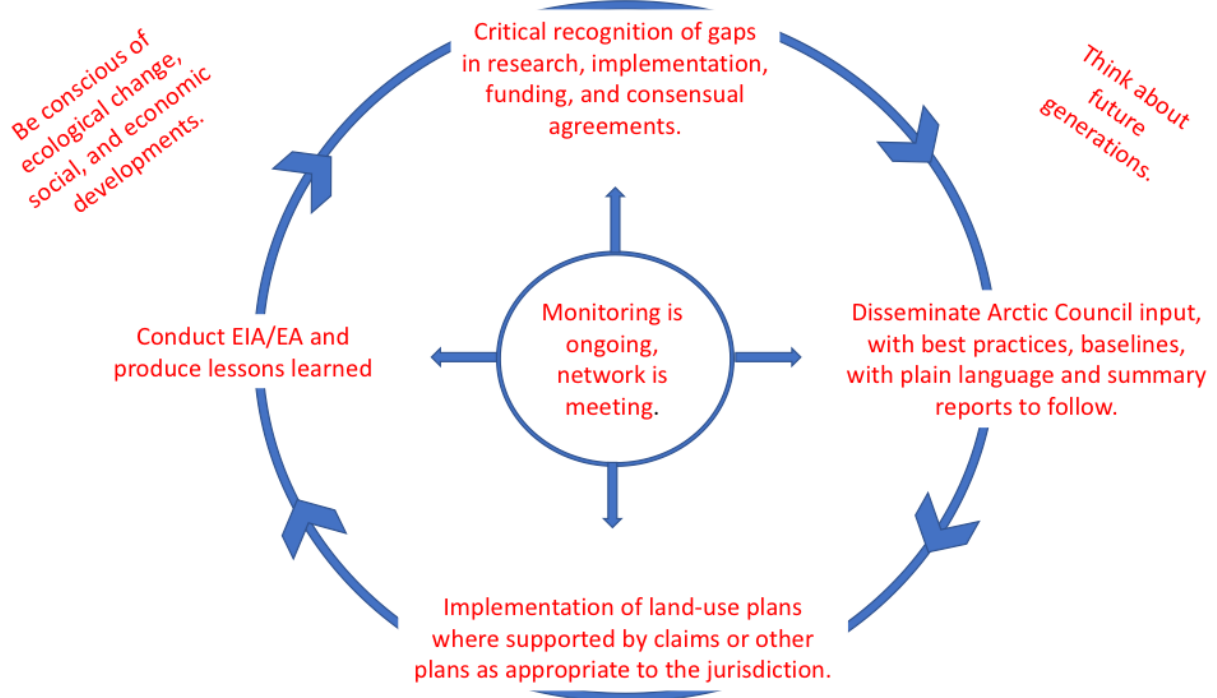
Be conscious of ecological change, social, and economic developments.

Critical recognition of gaps in research, implementation, funding, and consensual agreements.

Think about future generations.

Conduct EIA/EA and produce lessons learned

Monitoring is ongoing, network is meeting.

Disseminate Arctic Council input, with best practices, baselines, with plain language and summary reports to follow.

Implementation of land-use plans where supported by claims or other plans as appropriate to the jurisdiction.